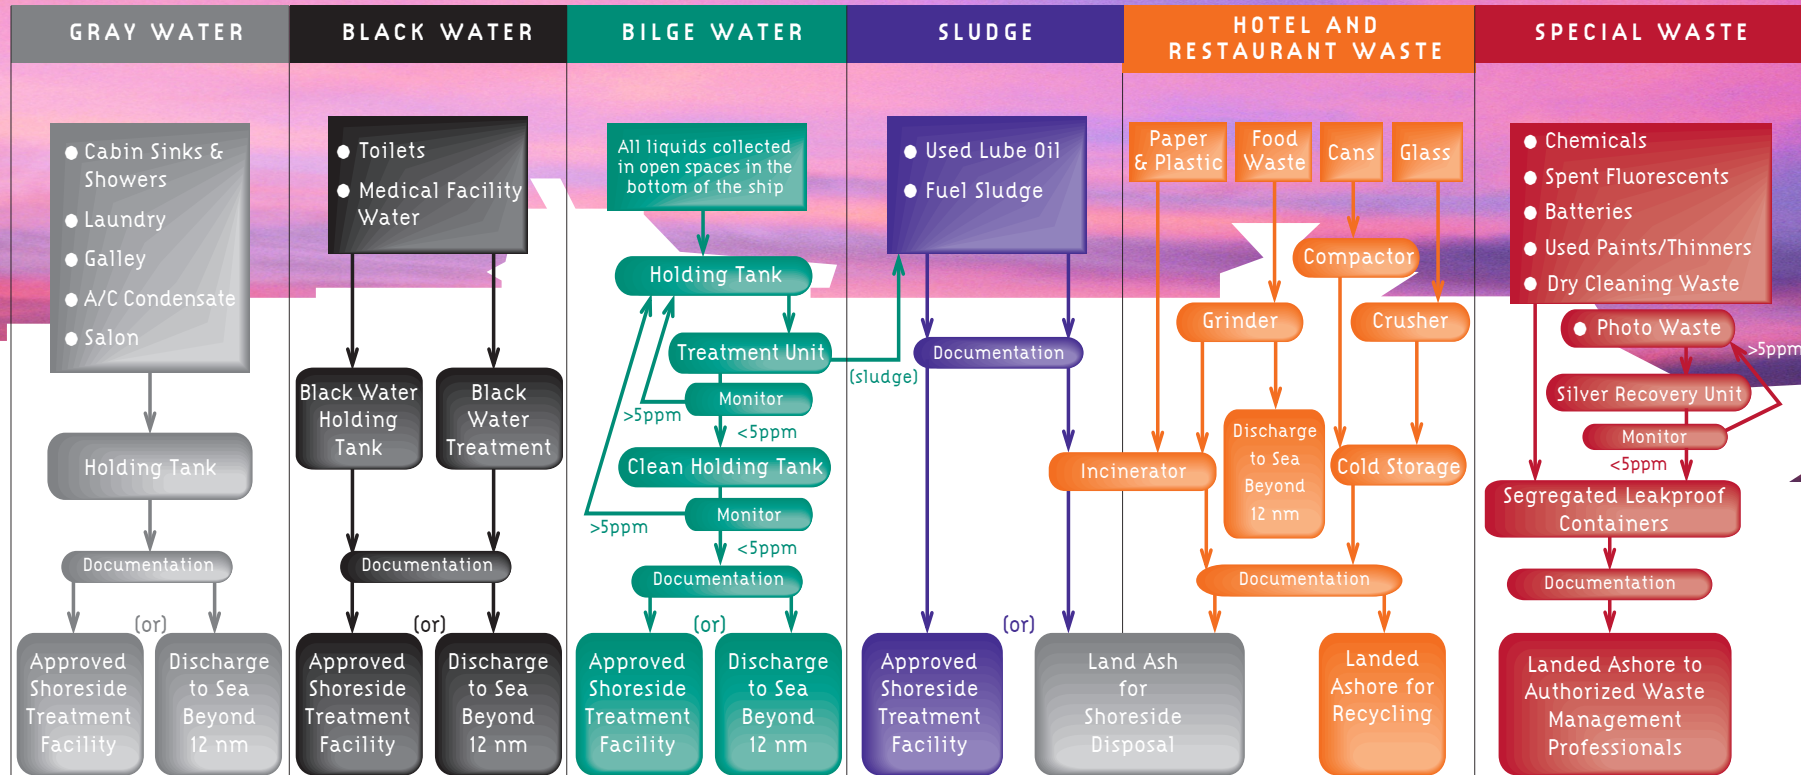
GRAY WATER

● Cabin Sinks & Showers
● Laundry
● Galley
● A/C Condensate
● Salon

Holding Tank

Documentation

(or)

Approved Shoreside Treatment Facility

Discharge to Sea Beyond 12 nm

BLACK WATER

● Toilets
● Medical Facility Water

Black Water Holding Tank

Black Water Treatment

Documentation

(or)

Approved Shoreside Treatment Facility

Discharge to Sea Beyond 12 nm

BILGE WATER

All liquids collected in open spaces in the bottom of the ship

Holding Tank

Treatment Unit

Monitor

>5ppm

<5ppm

Clean Holding Tank

Monitor

>5ppm

<5ppm

Documentation

(or)

Approved Shoreside Treatment Facility

Discharge to Sea Beyond 12 nm

SLUDGE

● Used Lube Oil
● Fuel Sludge

(sludge)

Documentation

(or)

Approved Shoreside Treatment Facility

Land Ash for Shoreside Disposal

HOTEL AND RESTAURANT WASTE

Paper & Plastic

Food Waste

Cans

Glass

Compactor

Grinder

Crusher

Incinerator

Discharge to Sea Beyond 12 nm

Cold Storage

Documentation

Landed Ashore for Recycling

SPECIAL WASTE

● Chemicals
● Spent Fluorescents
● Batteries
● Used Paints/Thinners
● Dry Cleaning Waste

● Photo Waste

>5ppm

Silver Recovery Unit

Monitor

<5ppm

Segregated Leakproof Containers

Documentation

Landed Ashore to Authorized Waste Management Professionals